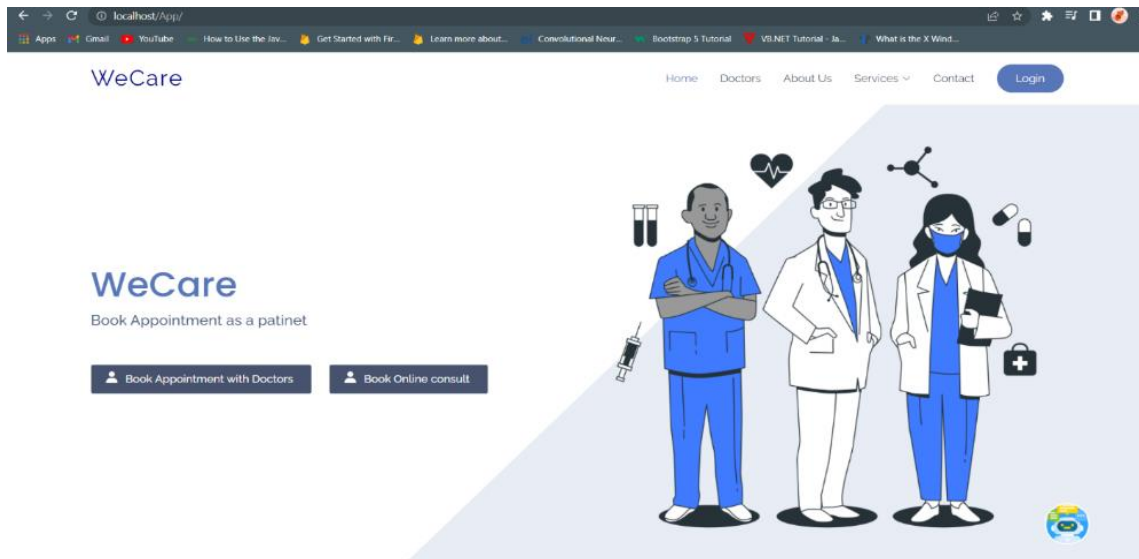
localhost/App/

Apps Gmail YouTube How to Use the Jav... Get Started with Fir... Learn more about... Convolutional Neur... Bootstrap 5 Tutorial VB.NET Tutorial - Ja... What is the X Wind...

WeCare

Home Doctors About Us Services Contact Login

WeCare

Book Appointment as a patinet

Book Appointment with Doctors

Book Online consult